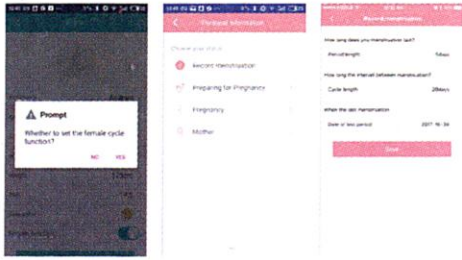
Prompt

Whether to set the female cycle function?

NO YES

Personal information

Choose your status

Record menstruation

Preparing for Pregnancy

Pregnancy

Mother

Record menstruation

How long does your menstruation last?

Period length 5days

How long the interval between menstruation?

Cycle length 28days

When the last menstruation

Date of last period 2017-10-26

Save